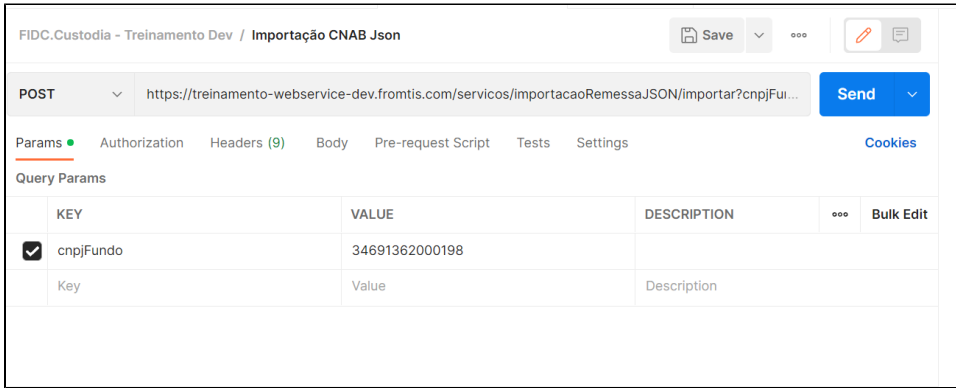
FIDC.Custodia - Treinamento Dev / Importação CNAB Json

Save

POST

https://treinamento-webservice-dev.fromtis.com/servicos/importacaoRemessaJSON/importar?cnpjFu...

Send

Params Authorization Headers (9) Body Pre-request Script Tests Settings

Cookies

Query Params

| | KEY | VALUE | DESCRIPTION | ooo | Bulk Edit |
|---|---|---|---|---|---|
| ☑ | cnpjFundo | 34691362000198 | | | |
| | Key | Value | Description | | |